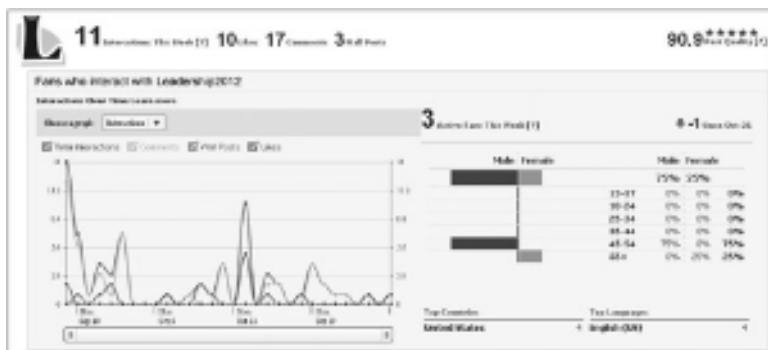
11 Interactions This Week [?] 10 Likes 17 Comments 3 Wall Posts

90.9 ★★★★★ Post Quality [?]

Fans who interact with Leadership2012

Interactions Over Time Learn more

Show graph: Interaction ▼

☑ Total Interactions ☐ Comments ☑ Wall Posts ☑ Likes

3 Active Fans This Week [?]

⬆ -1 Since Oct 26

| | Male | Female | Male | Female | |
|---|---|---|---|---|---|
| | | | 75% | 25% | |
| 13-17 | | | 0% | 0% | 0% |
| 18-24 | | | 0% | 0% | 0% |
| 25-34 | | | 0% | 0% | 0% |
| 35-44 | | | 0% | 0% | 0% |
| 45-54 | | | 75% | 0% | 75% |
| 55+ | | | 0% | 25% | 25% |

Top Countries
United States 4

Top Languages
English (US) 4